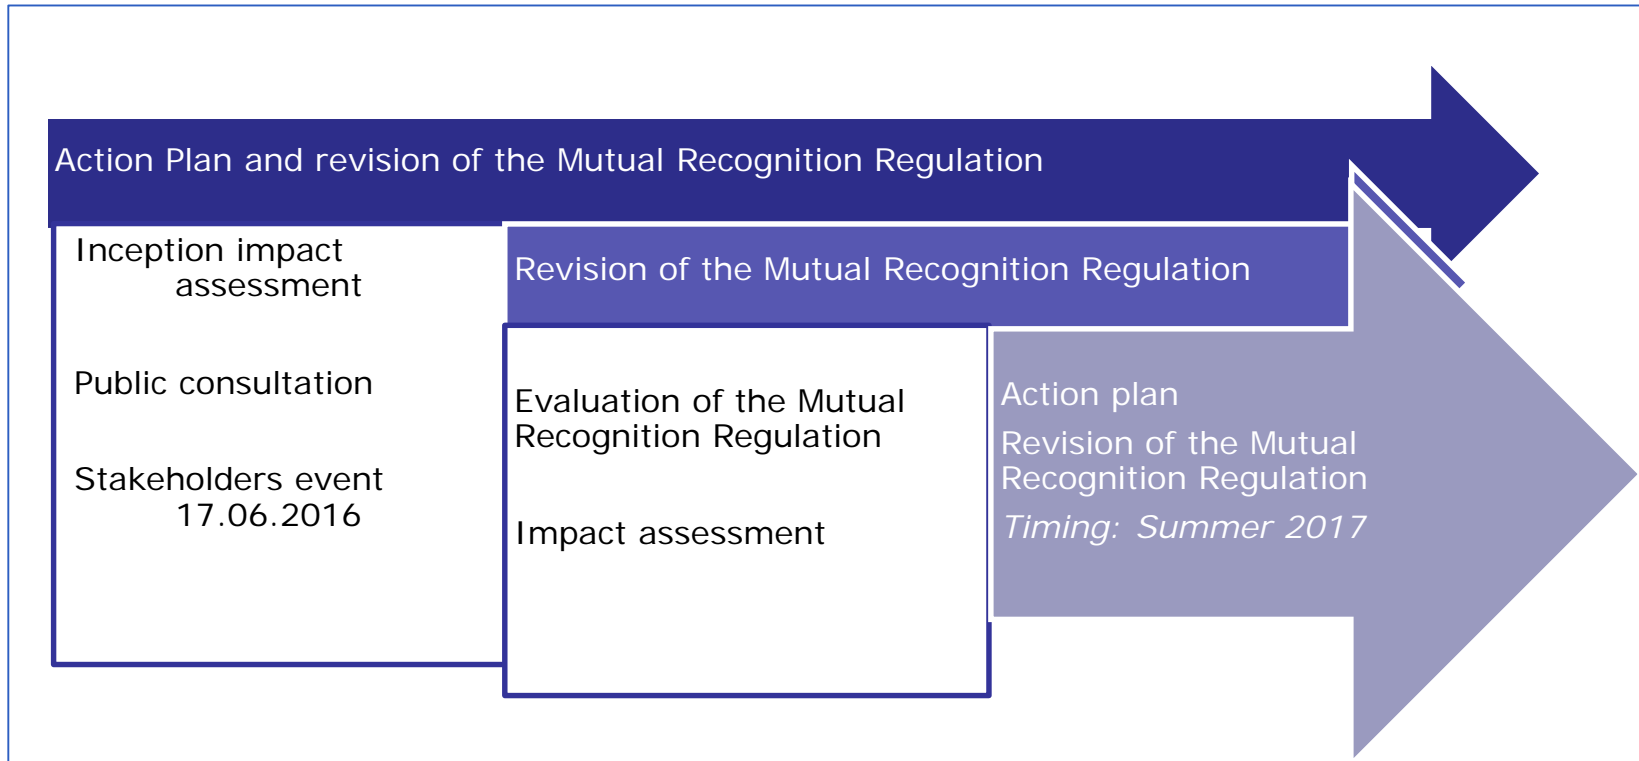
Action Plan and revision of the Mutual Recognition Regulation

Inception impact assessment

Public consultation

Stakeholders event 17.06.2016

Revision of the Mutual Recognition Regulation

Evaluation of the Mutual Recognition Regulation

Impact assessment

Action plan

Revision of the Mutual Recognition Regulation

Timing: Summer 2017